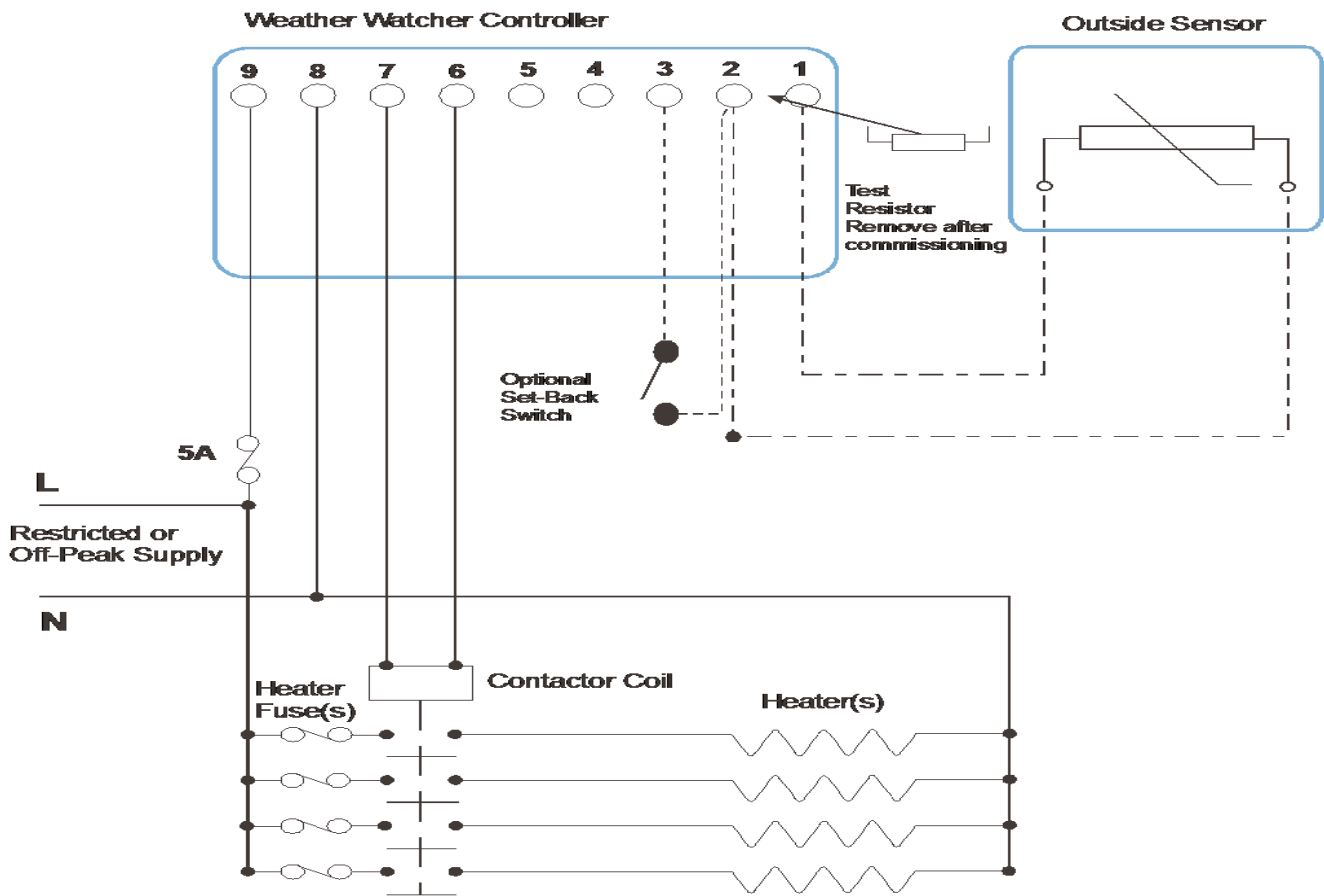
Weather Watcher Controller

Outside Sensor

9 8 7 6 5 4 3 2 1

Test Resistor Remove after commissioning

Optional Set-Back Switch

5A

L

Restricted or Off-Peak Supply

N

Contactor Coil

Heater Fuse(s)

Heater(s)